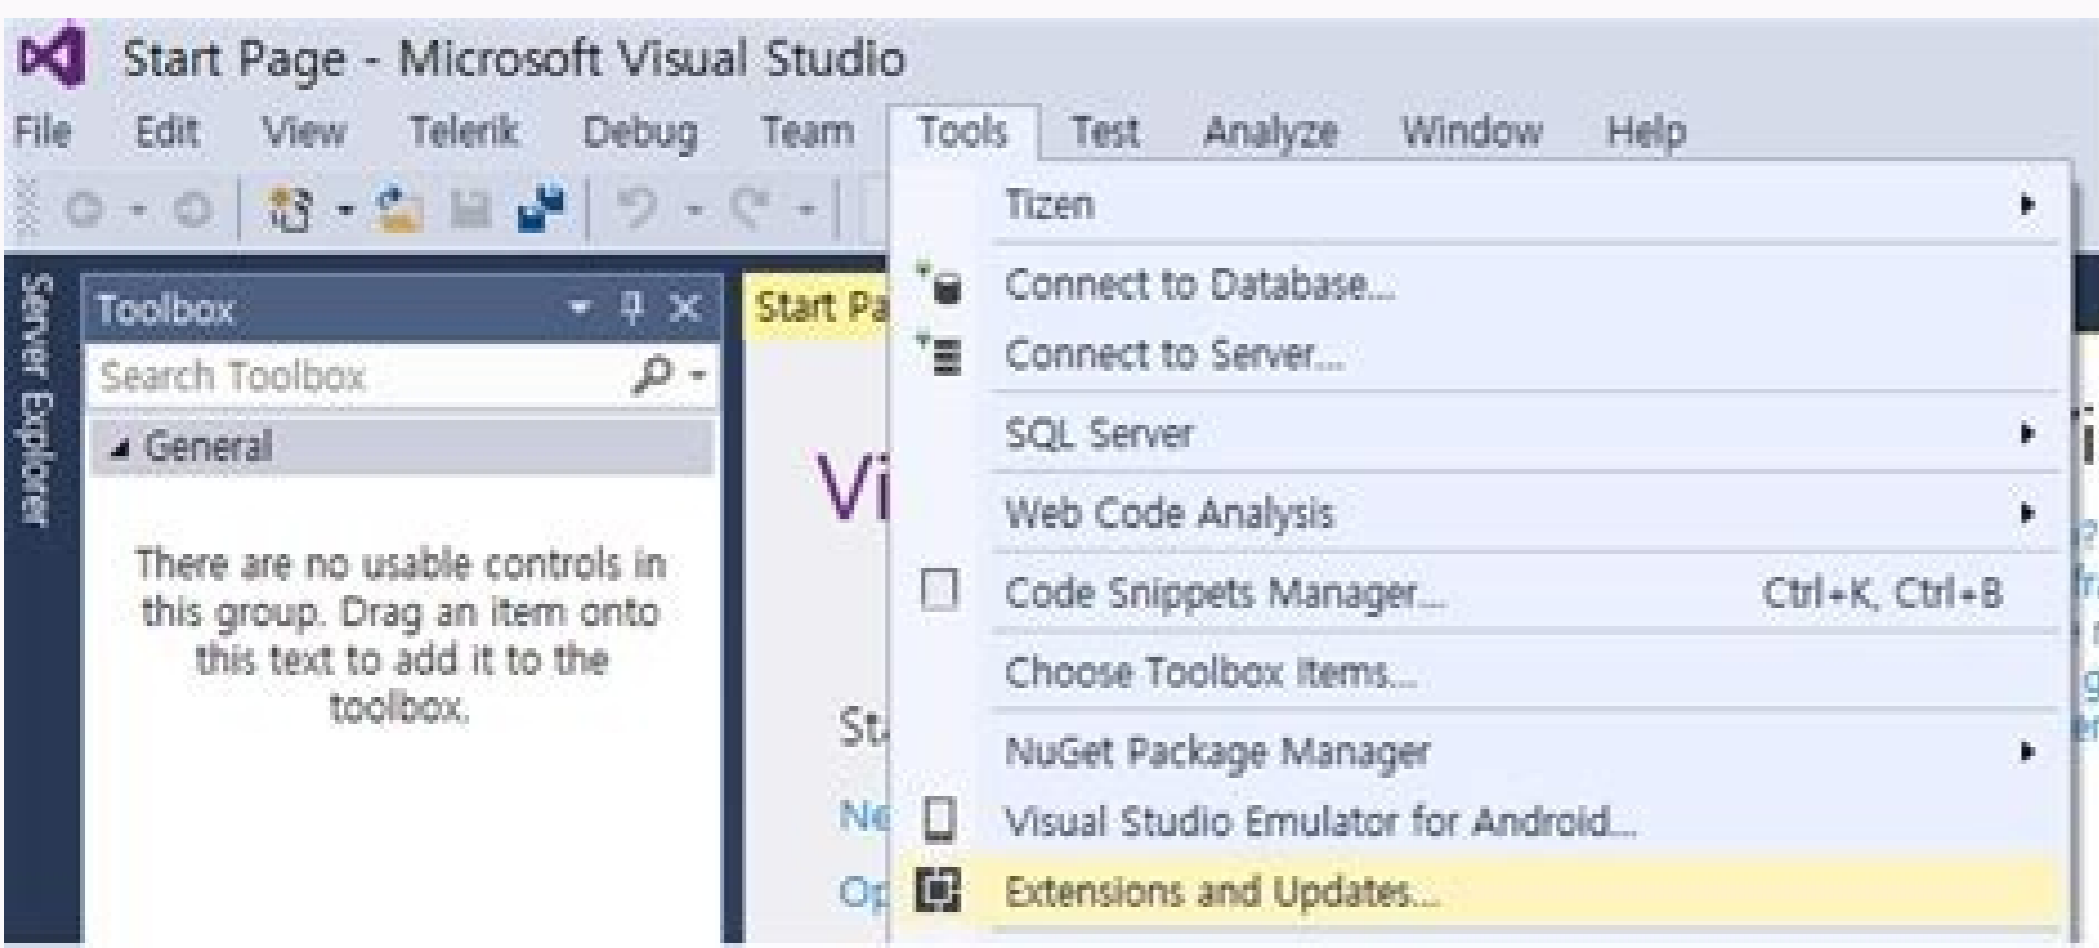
Start Page - Microsoft Visual Studio

File Edit View Telerik Debug Team Tools Test Analyze Window Help

Server Explorer

Toolbox

Search Toolbox

General

There are no usable controls in this group. Drag an item onto this text to add it to the toolbox.

Start Pa

Vi

St

Ne

Op

Tizen

Connect to Database...

Connect to Server...

SQL Server

Web Code Analysis

Code Snippets Manager... Ctrl+K, Ctrl+B

Choose Toolbox Items...

NuGet Package Manager

Visual Studio Emulator for Android...

Extensions and Updates...